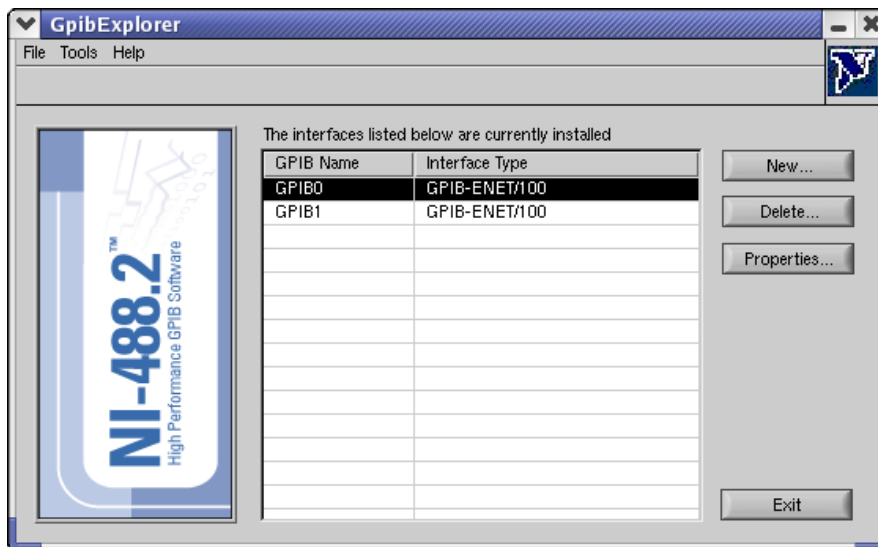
GpibExplorer

File Tools Help

NI-488.2™
High Performance GPIB Software

The interfaces listed below are currently installed

| GPIB Name | Interface Type |
|---|---|
| GPIB0 | GPIB-ENET/100 |
| GPIB1 | GPIB-ENET/100 |

New...

Delete...

Properties...

Exit